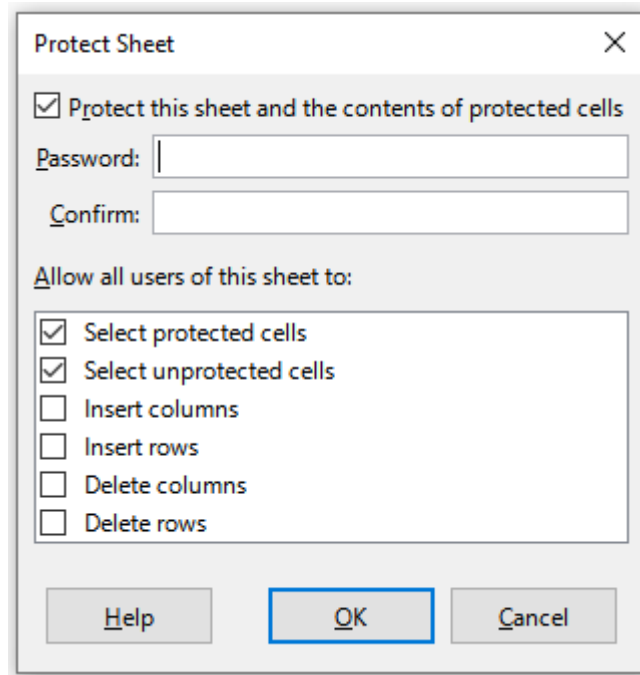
Protect Sheet

×

☑ Protect this sheet and the contents of protected cells

Password:

Confirm:

Allow all users of this sheet to:

☑ Select protected cells
☑ Select unprotected cells
☐ Insert columns
☐ Insert rows
☐ Delete columns
☐ Delete rows

Help

OK

Cancel